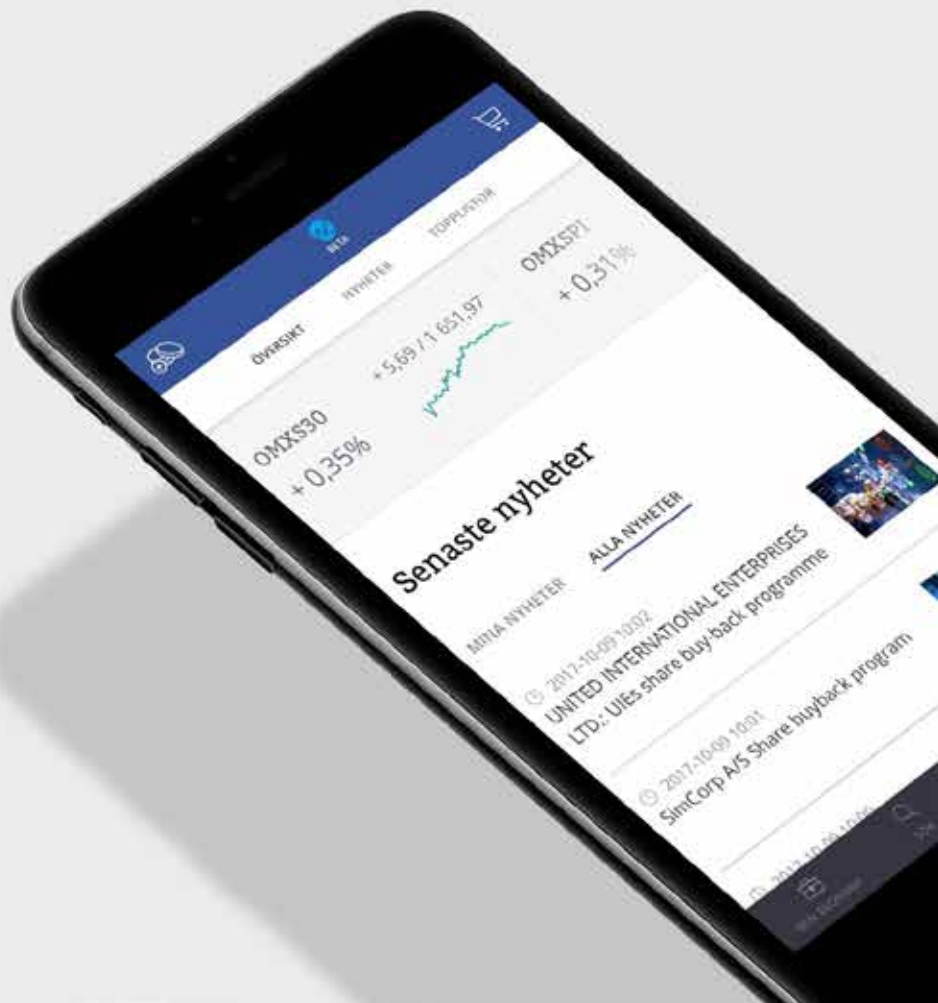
BETA

ÖVERSIKT NYHETER TOPPLISTOR

OMXS30
+ 0,35%

+ 5,69 / 1 651,97

OMXSPI
+ 0,31%

Senaste nyheter

MINA NYHETER ALLA NYHETER

2017-10-09 10:02
UNITED INTERNATIONAL ENTERPRISES LTD.: UIEs share buy-back programme

2017-10-09 10:01
SimCorp A/S Share buyback program

2017-10-09 10:0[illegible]

Mitt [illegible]